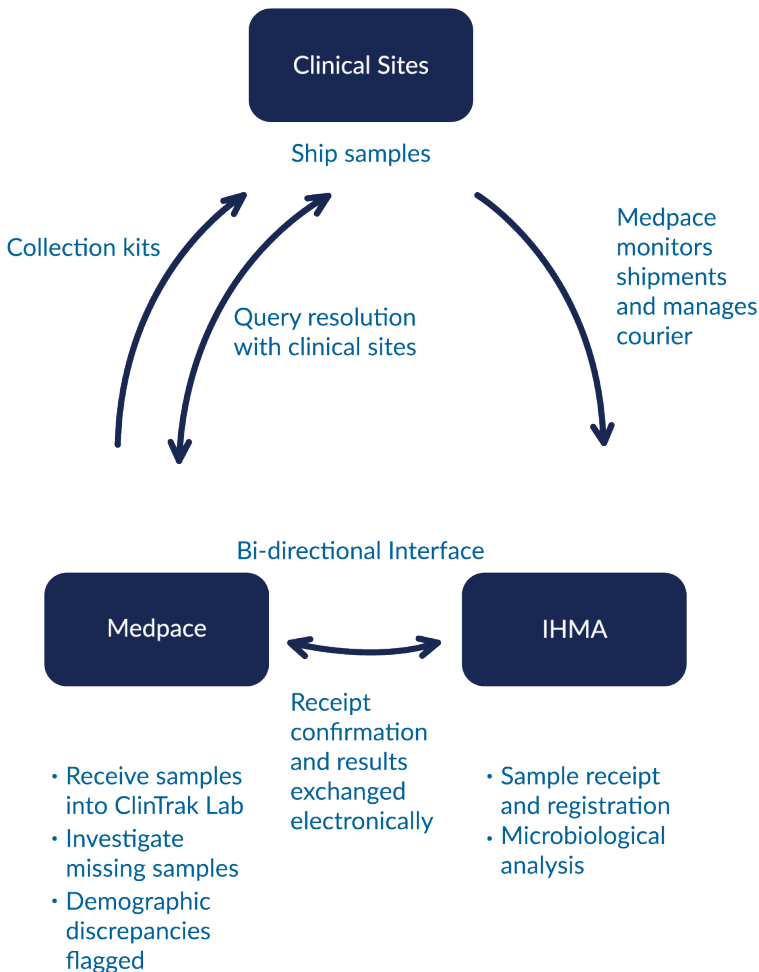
Clinical Sites

Ship samples

Collection kits

Query resolution with clinical sites

Medpace monitors shipments and manages courier

Bi-directional Interface

Medpace

IHMA

Receipt confirmation and results exchanged electronically

• Receive samples into ClinTrak Lab
• Investigate missing samples
• Demographic discrepancies flagged

• Sample receipt and registration
• Microbiological analysis